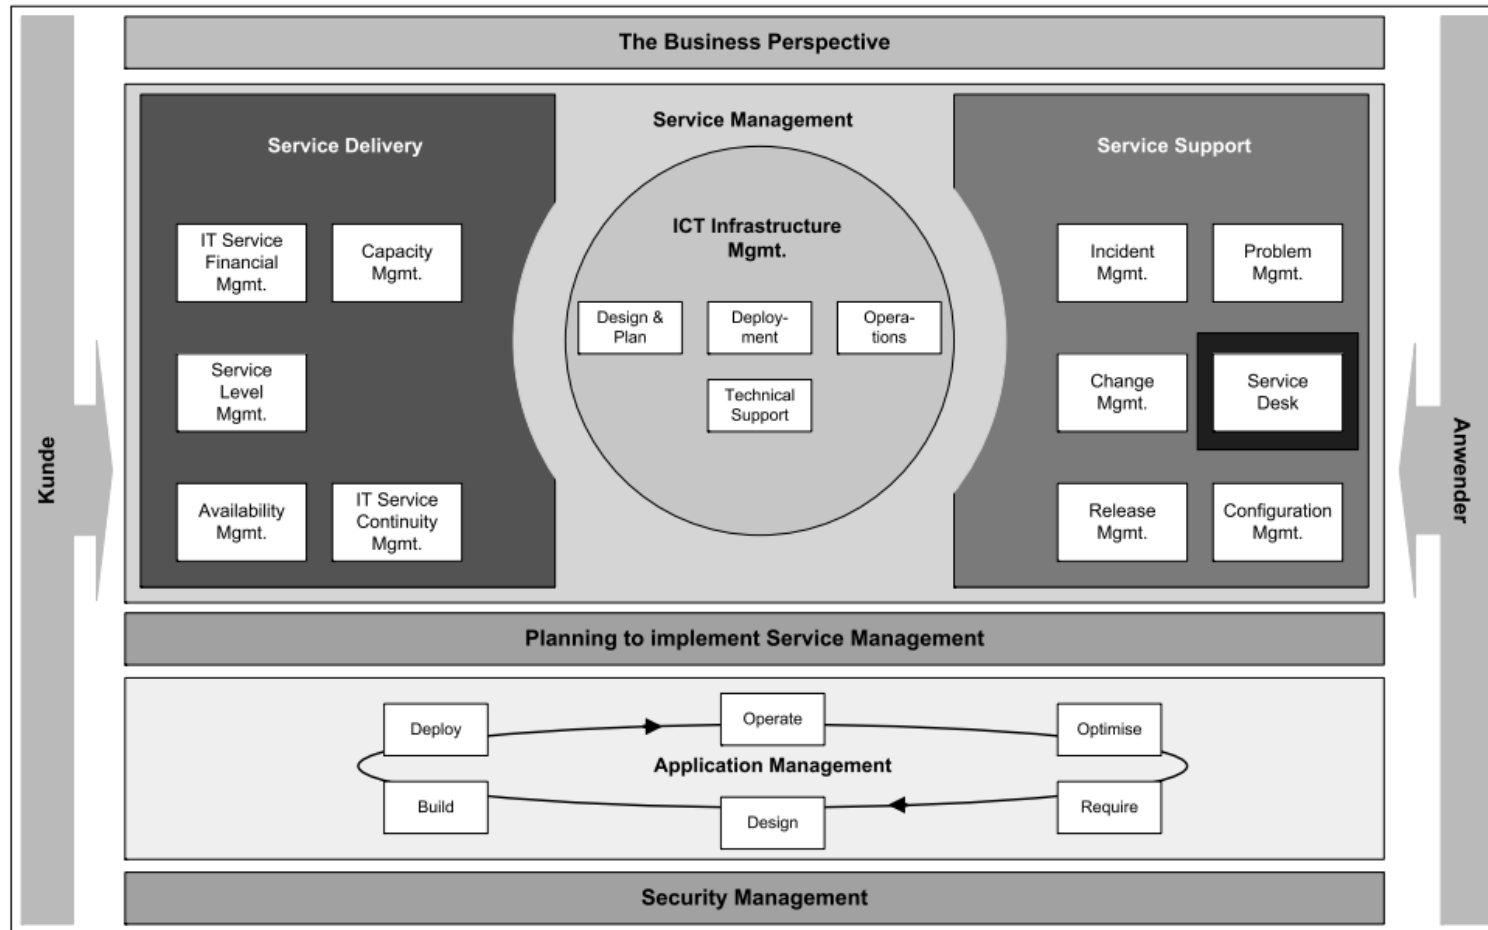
Kunde

The Business Perspective

Service Delivery

IT Service Financial Mgmt.

Capacity Mgmt.

Service Level Mgmt.

Availability Mgmt.

IT Service Continuity Mgmt.

Service Management

ICT Infrastructure Mgmt.

Design & Plan

Deploy-ment

Opera-tions

Technical Support

Service Support

Incident Mgmt.

Problem Mgmt.

Change Mgmt.

Service Desk

Release Mgmt.

Configuration Mgmt.

Anwender

Planning to implement Service Management

Deploy

Operate

Optimise

Application Management

Build

Design

Require

Security Management